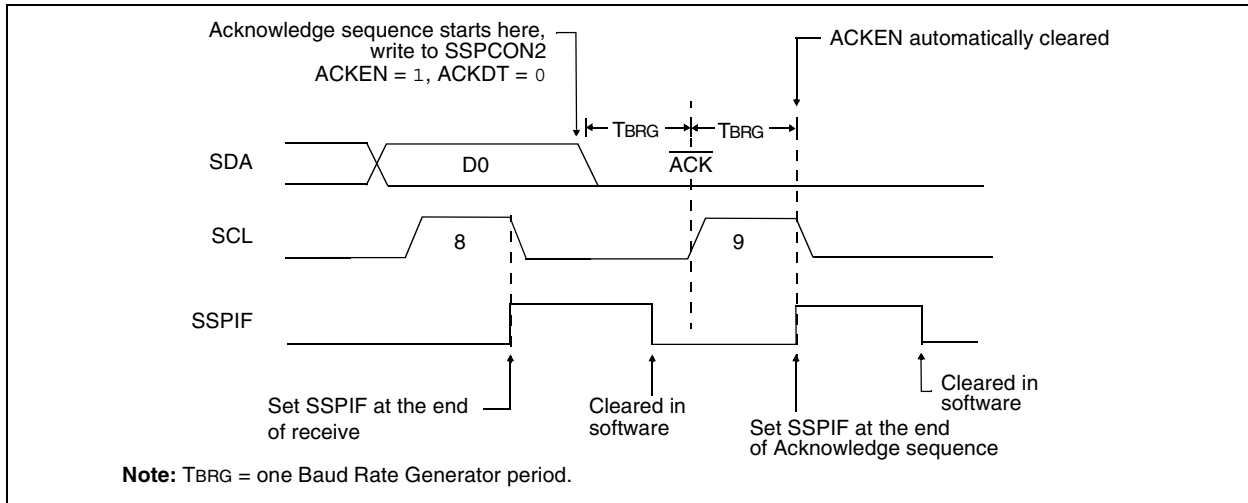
Acknowledge sequence starts here, write to SSPCON2 ACKEN = 1, ACKDT = 0

ACKEN automatically cleared

TBRG

TBRG

SDA

D0

$\overline{ACK}$

SCL

8

9

SSPIF

Set SSPIF at the end of receive

Cleared in software

Set SSPIF at the end of Acknowledge sequence

Cleared in software

**Note:** TBRG = one Baud Rate Generator period.